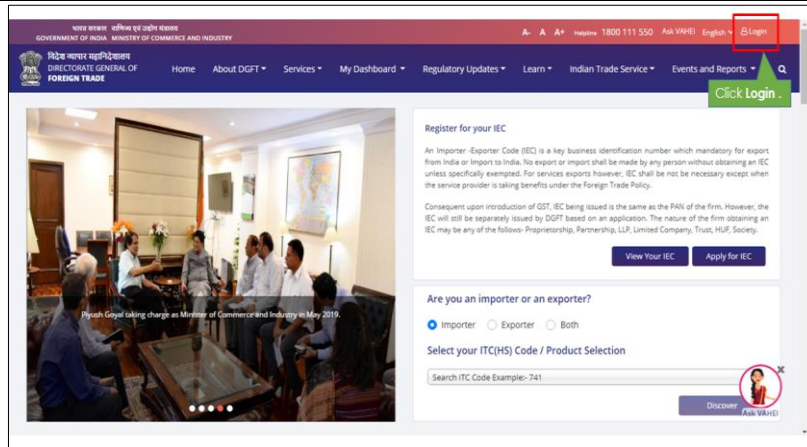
भारत सरकार वाणिज्य एवं उद्योग मंत्रालय
GOVERNMENT OF INDIA MINISTRY OF COMMERCE AND INDUSTRY

A- A A+ Helpline 1800 111 550 Ask VAHEI English Login

विदेश व्यापार महानिदेशालय
DIRECTORATE GENERAL OF FOREIGN TRADE

Home About DGFT Services My Dashboard Regulatory Updates Learn Indian Trade Service Events and Reports

Click Login .

Piyush Goyal taking charge as Minister of Commerce and Industry in May 2019.

Register for your IEC

An Importer -Exporter Code (IEC) is a key business identification number which mandatory for export from India or Import to India. No export or import shall be made by any person without obtaining an IEC unless specifically exempted. For services exports however, IEC shall be not be necessary except when the service provider is taking benefits under the Foreign Trade Policy.

Consequent upon introduction of GST, IEC being issued is the same as the PAN of the firm. However, the IEC will still be separately issued by DGFT based on an application. The nature of the firm obtaining an IEC may be any of the follows- Proprietorship, Partnership, LLP, Limited Company, Trust, HUF, Society.

View Your IEC Apply for IEC

Are you an importer or an exporter?

Importer Exporter Both

Select your ITC(HS) Code / Product Selection

Search ITC Code Example:- 741

Discover

Ask VAHEI